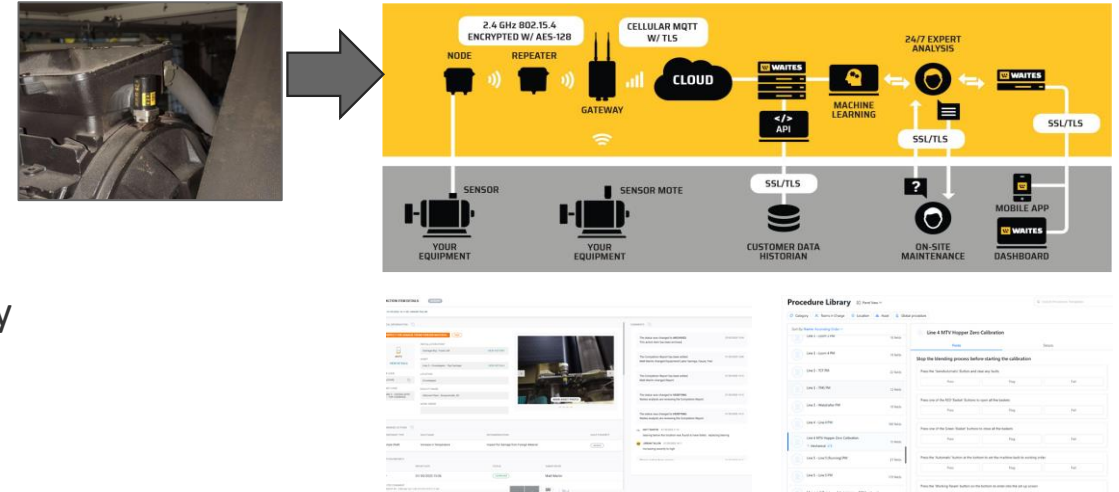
2.4 GHz 802.15.4
ENCRYPTED W/ AES-128

CELLULAR MQTT
W/ TLS

NODE

REPEATER

GATEWAY

CLOUD

WAITES

API

MACHINE
LEARNING

24/7 EXPERT
ANALYSIS

WAITES

SSL/TLS

SSL/TLS

SENSOR

SENSOR MOTE

SSL/TLS

YOUR
EQUIPMENT

YOUR
EQUIPMENT

CUSTOMER DATA
HISTORIAN

ON-SITE
MAINTENANCE

MOBILE APP

WAITES

DASHBOARD

y

ACTION ITEM DETAILS

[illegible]

Procedure Library

Line 4 MTV Hopper Zero Calibration

Stop the blending process before starting the calibration

Pass

Flag

Fail

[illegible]